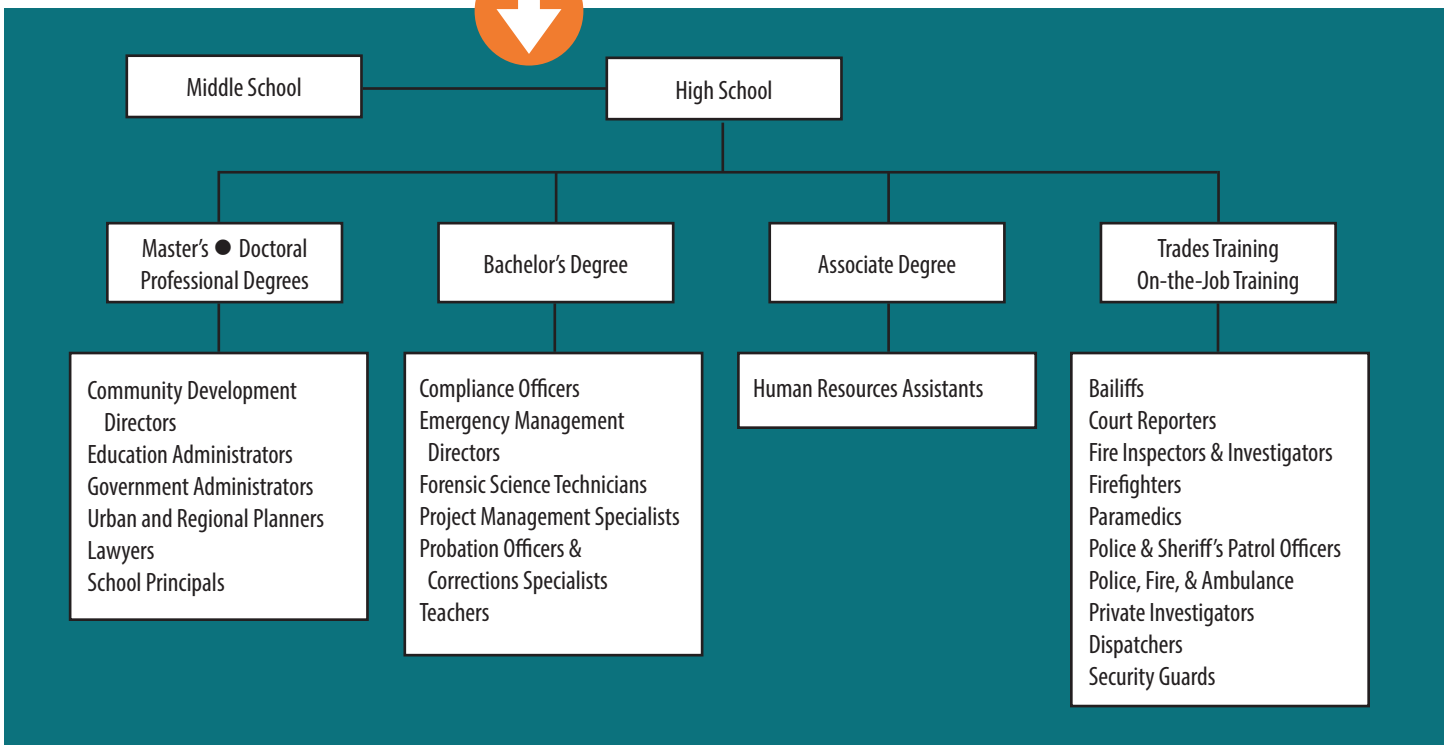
Middle School

High School

Master's ● Doctoral
Professional Degrees

Bachelor's Degree

Associate Degree

Trades Training
On-the-Job Training

Community Development Directors
Education Administrators
Government Administrators
Urban and Regional Planners
Lawyers
School Principals

Compliance Officers
Emergency Management Directors
Forensic Science Technicians
Project Management Specialists
Probation Officers & Corrections Specialists
Teachers

Human Resources Assistants

Bailiffs
Court Reporters
Fire Inspectors & Investigators
Firefighters
Paramedics
Police & Sheriff's Patrol Officers
Police, Fire, & Ambulance
Private Investigators
Dispatchers
Security Guards